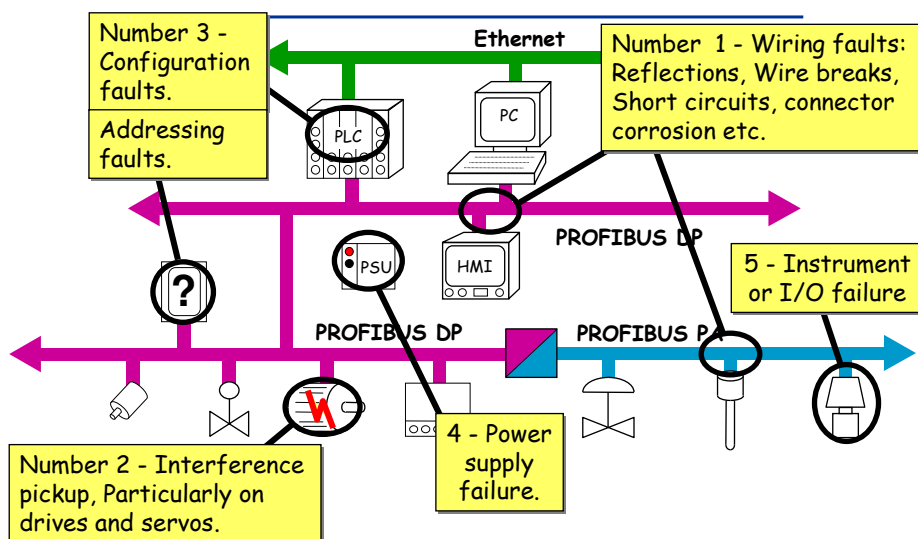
Number 3 - Configuration faults.

Addressing faults.

Ethernet

Number 1 - Wiring faults: Reflections, Wire breaks, Short circuits, connector corrosion etc.

PLC

PC

PROFIBUS DP

?

PSU

HMI

5 - Instrument or I/O failure

PROFIBUS DP

PROFIBUS PA

Number 2 - Interference pickup, Particularly on drives and servos.

4 - Power supply failure.